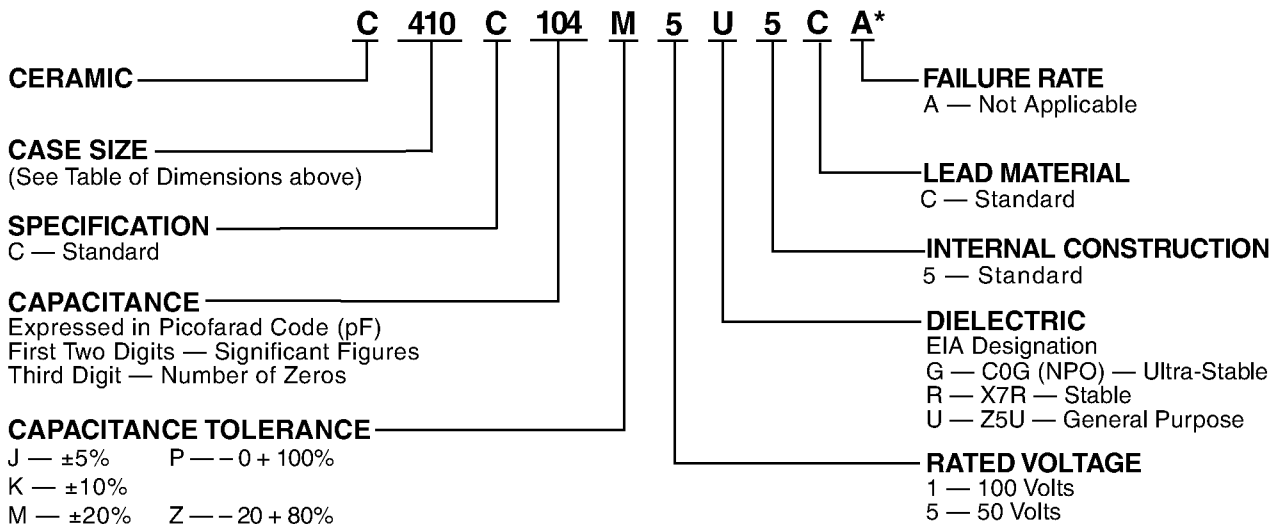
C 410 C 104 M 5 U 5 C A*

CERAMIC

CASE SIZE
(See Table of Dimensions above)

SPECIFICATION
C — Standard

CAPACITANCE
Expressed in Picofarad Code (pF)
First Two Digits — Significant Figures
Third Digit — Number of Zeros

CAPACITANCE TOLERANCE
J — ±5% P — −0 + 100%
K — ±10%
M — ±20% Z — −20 + 80%

FAILURE RATE
A — Not Applicable

LEAD MATERIAL
C — Standard

INTERNAL CONSTRUCTION
5 — Standard

DIELECTRIC
EIA Designation
G — C0G (NPO) — Ultra-Stable
R — X7R — Stable
U — Z5U — General Purpose

RATED VOLTAGE
1 — 100 Volts
5 — 50 Volts